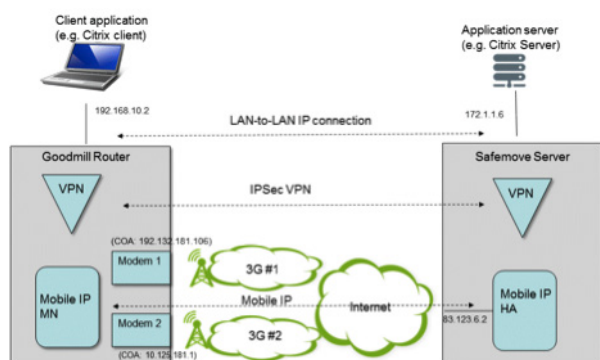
Client application
(e.g. Citrix client)

Application server
(e.g. Citrix Server)

192.168.10.2

LAN-to-LAN IP connection

172.1.1.6

Goodmill Router

Safemove Server

VPN

IPSec VPN

VPN

(COA: 192.132.181.106)

Modem 1

3G #1

Mobile IP
MN

Mobile IP

Internet

Mobile IP
HA

83.123.6.2

Modem 2

3G #2

(COA: 10.129.181.1)